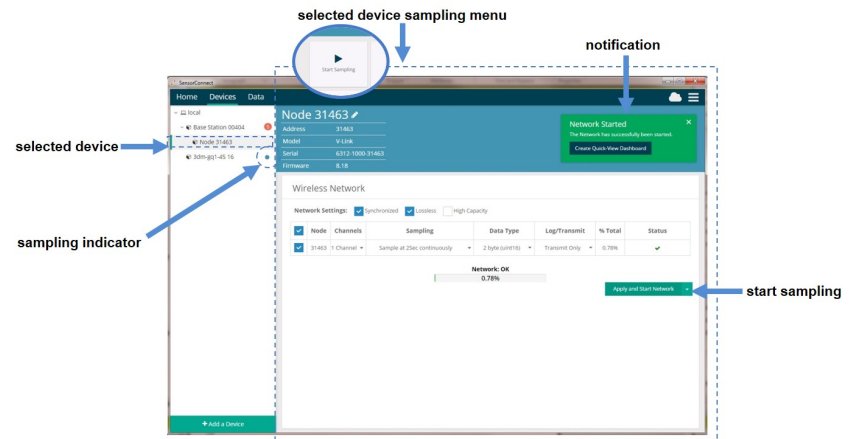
selected device sampling menu

Start Sampling

notification

SensorConnect

Home Devices Data

local

Base Station 00404

Node 31463

3dm-gq1-45 16

selected device

sampling indicator

Node 31463

| Address | 31463 |
|---|---|
| Model | V-Link |
| Serial | 6312-1000-31463 |
| Firmware | 8.18 |

Network Started
The Network has successfully been started.
Create Quick-View Dashboard

Wireless Network

Network Settings: Synchronized Lossless High Capacity

| | Node | Channels | Sampling | Data Type | Log/Transmit | % Total | Status |
|---|---|---|---|---|---|---|---|
| | 31463 | 1 Channel | Sample at 2Sec continuously | 2 byte (uint16) | Transmit Only | 0.78% | ✔ |

Network: OK
0.78%

Apply and Start Network

start sampling

+ Add a Device